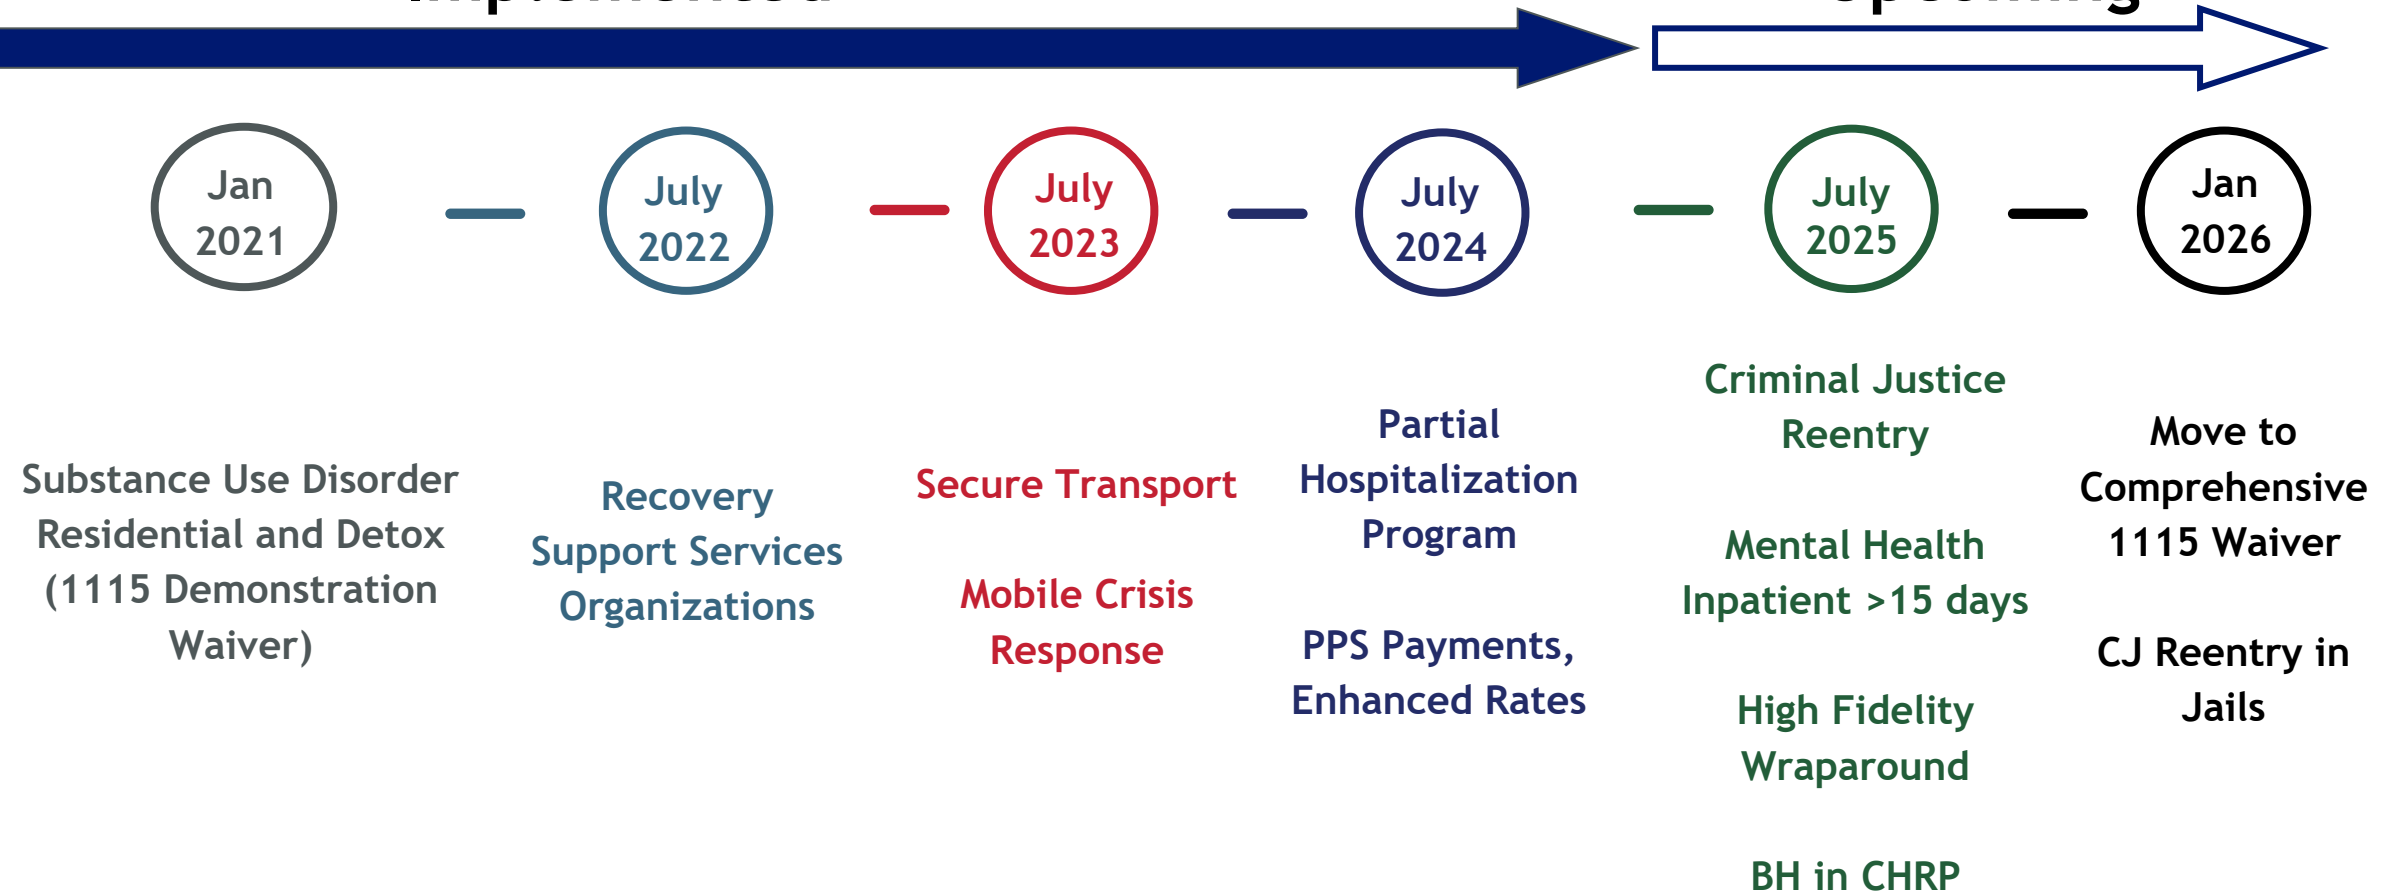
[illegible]

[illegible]

Jan 2021

July 2022

July 2023

July 2024

July 2025

Jan 2026

Substance Use Disorder Residential and Detox (1115 Demonstration Waiver)

Recovery Support Services Organizations

Secure Transport

Mobile Crisis Response

Partial Hospitalization Program

PPS Payments, Enhanced Rates

Criminal Justice Reentry

Mental Health Inpatient >15 days

High Fidelity Wraparound

BH in CHRP

Move to Comprehensive 1115 Waiver

CJ Reentry in Jails